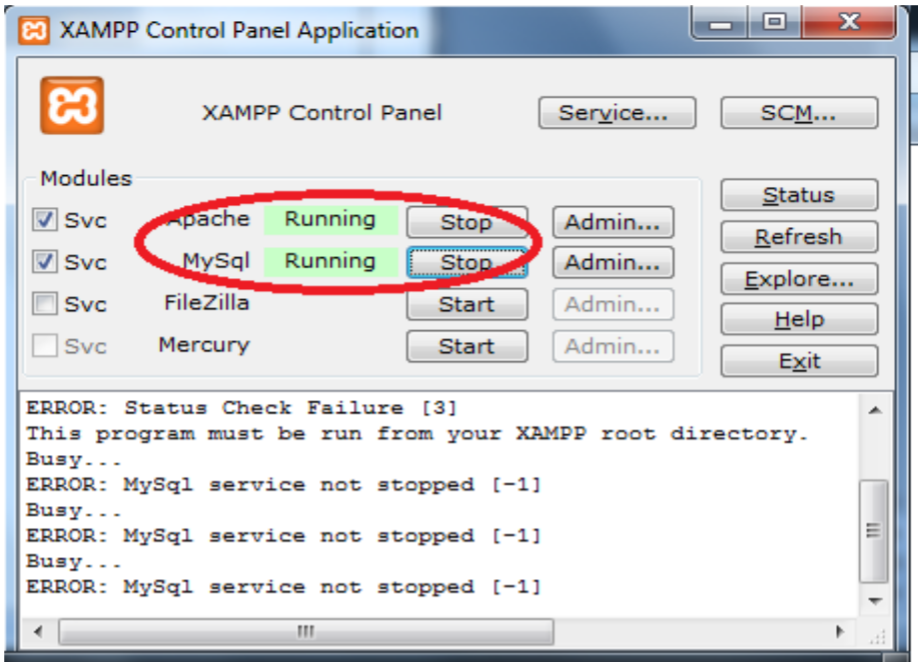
XAMPP Control Panel Application

XAMPP Control Panel

Service...

SCM...

Modules

Svc Apache Running Stop Admin...

Svc MySql Running Stop Admin...

Svc FileZilla Start Admin...

Svc Mercury Start Admin...

Status

Refresh

Explore...

Help

Exit

ERROR: Status Check Failure [3]
This program must be run from your XAMPP root directory.
Busy...
ERROR: MySql service not stopped [-1]
Busy...
ERROR: MySql service not stopped [-1]
Busy...
ERROR: MySql service not stopped [-1]